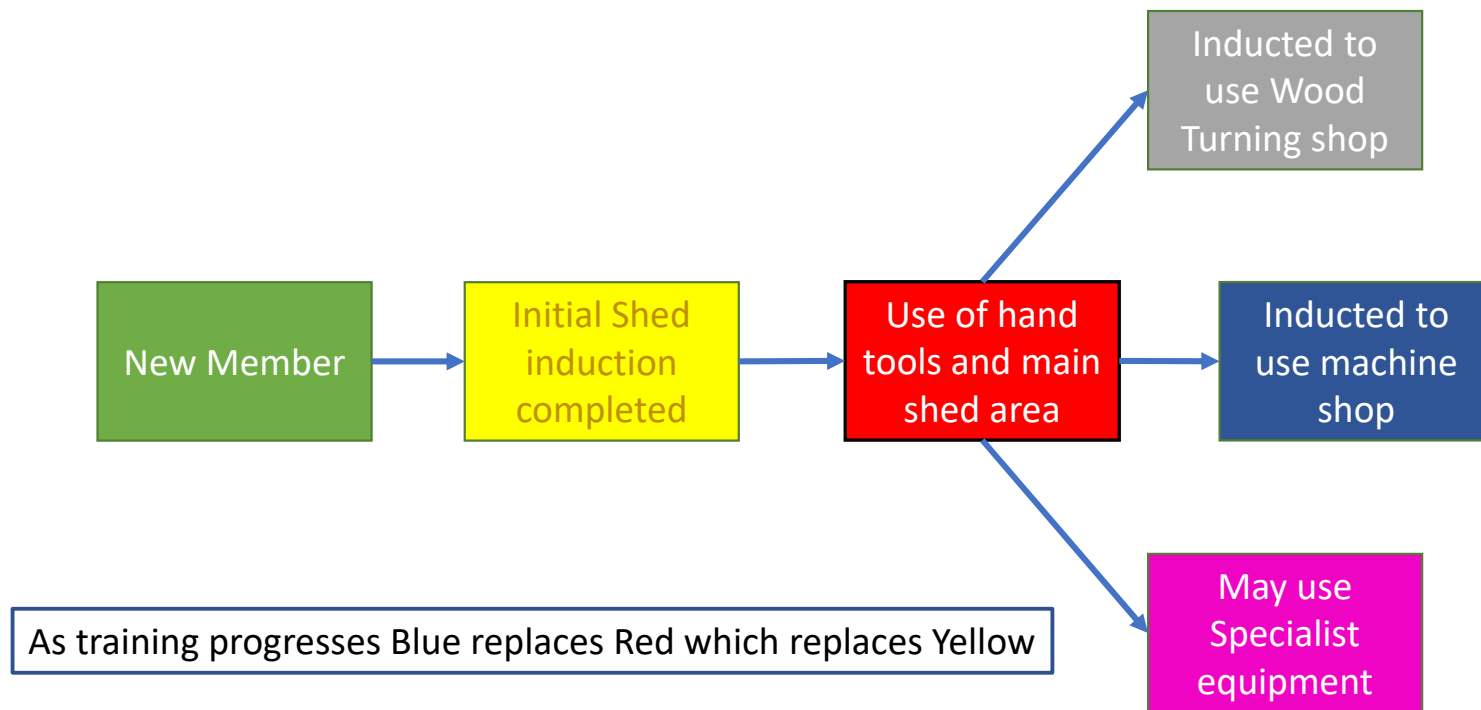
New Member

Initial Shed induction completed

Use of hand tools and main shed area

Inducted to use Wood Turning shop

Inducted to use machine shop

May use Specialist equipment

As training progresses Blue replaces Red which replaces Yellow